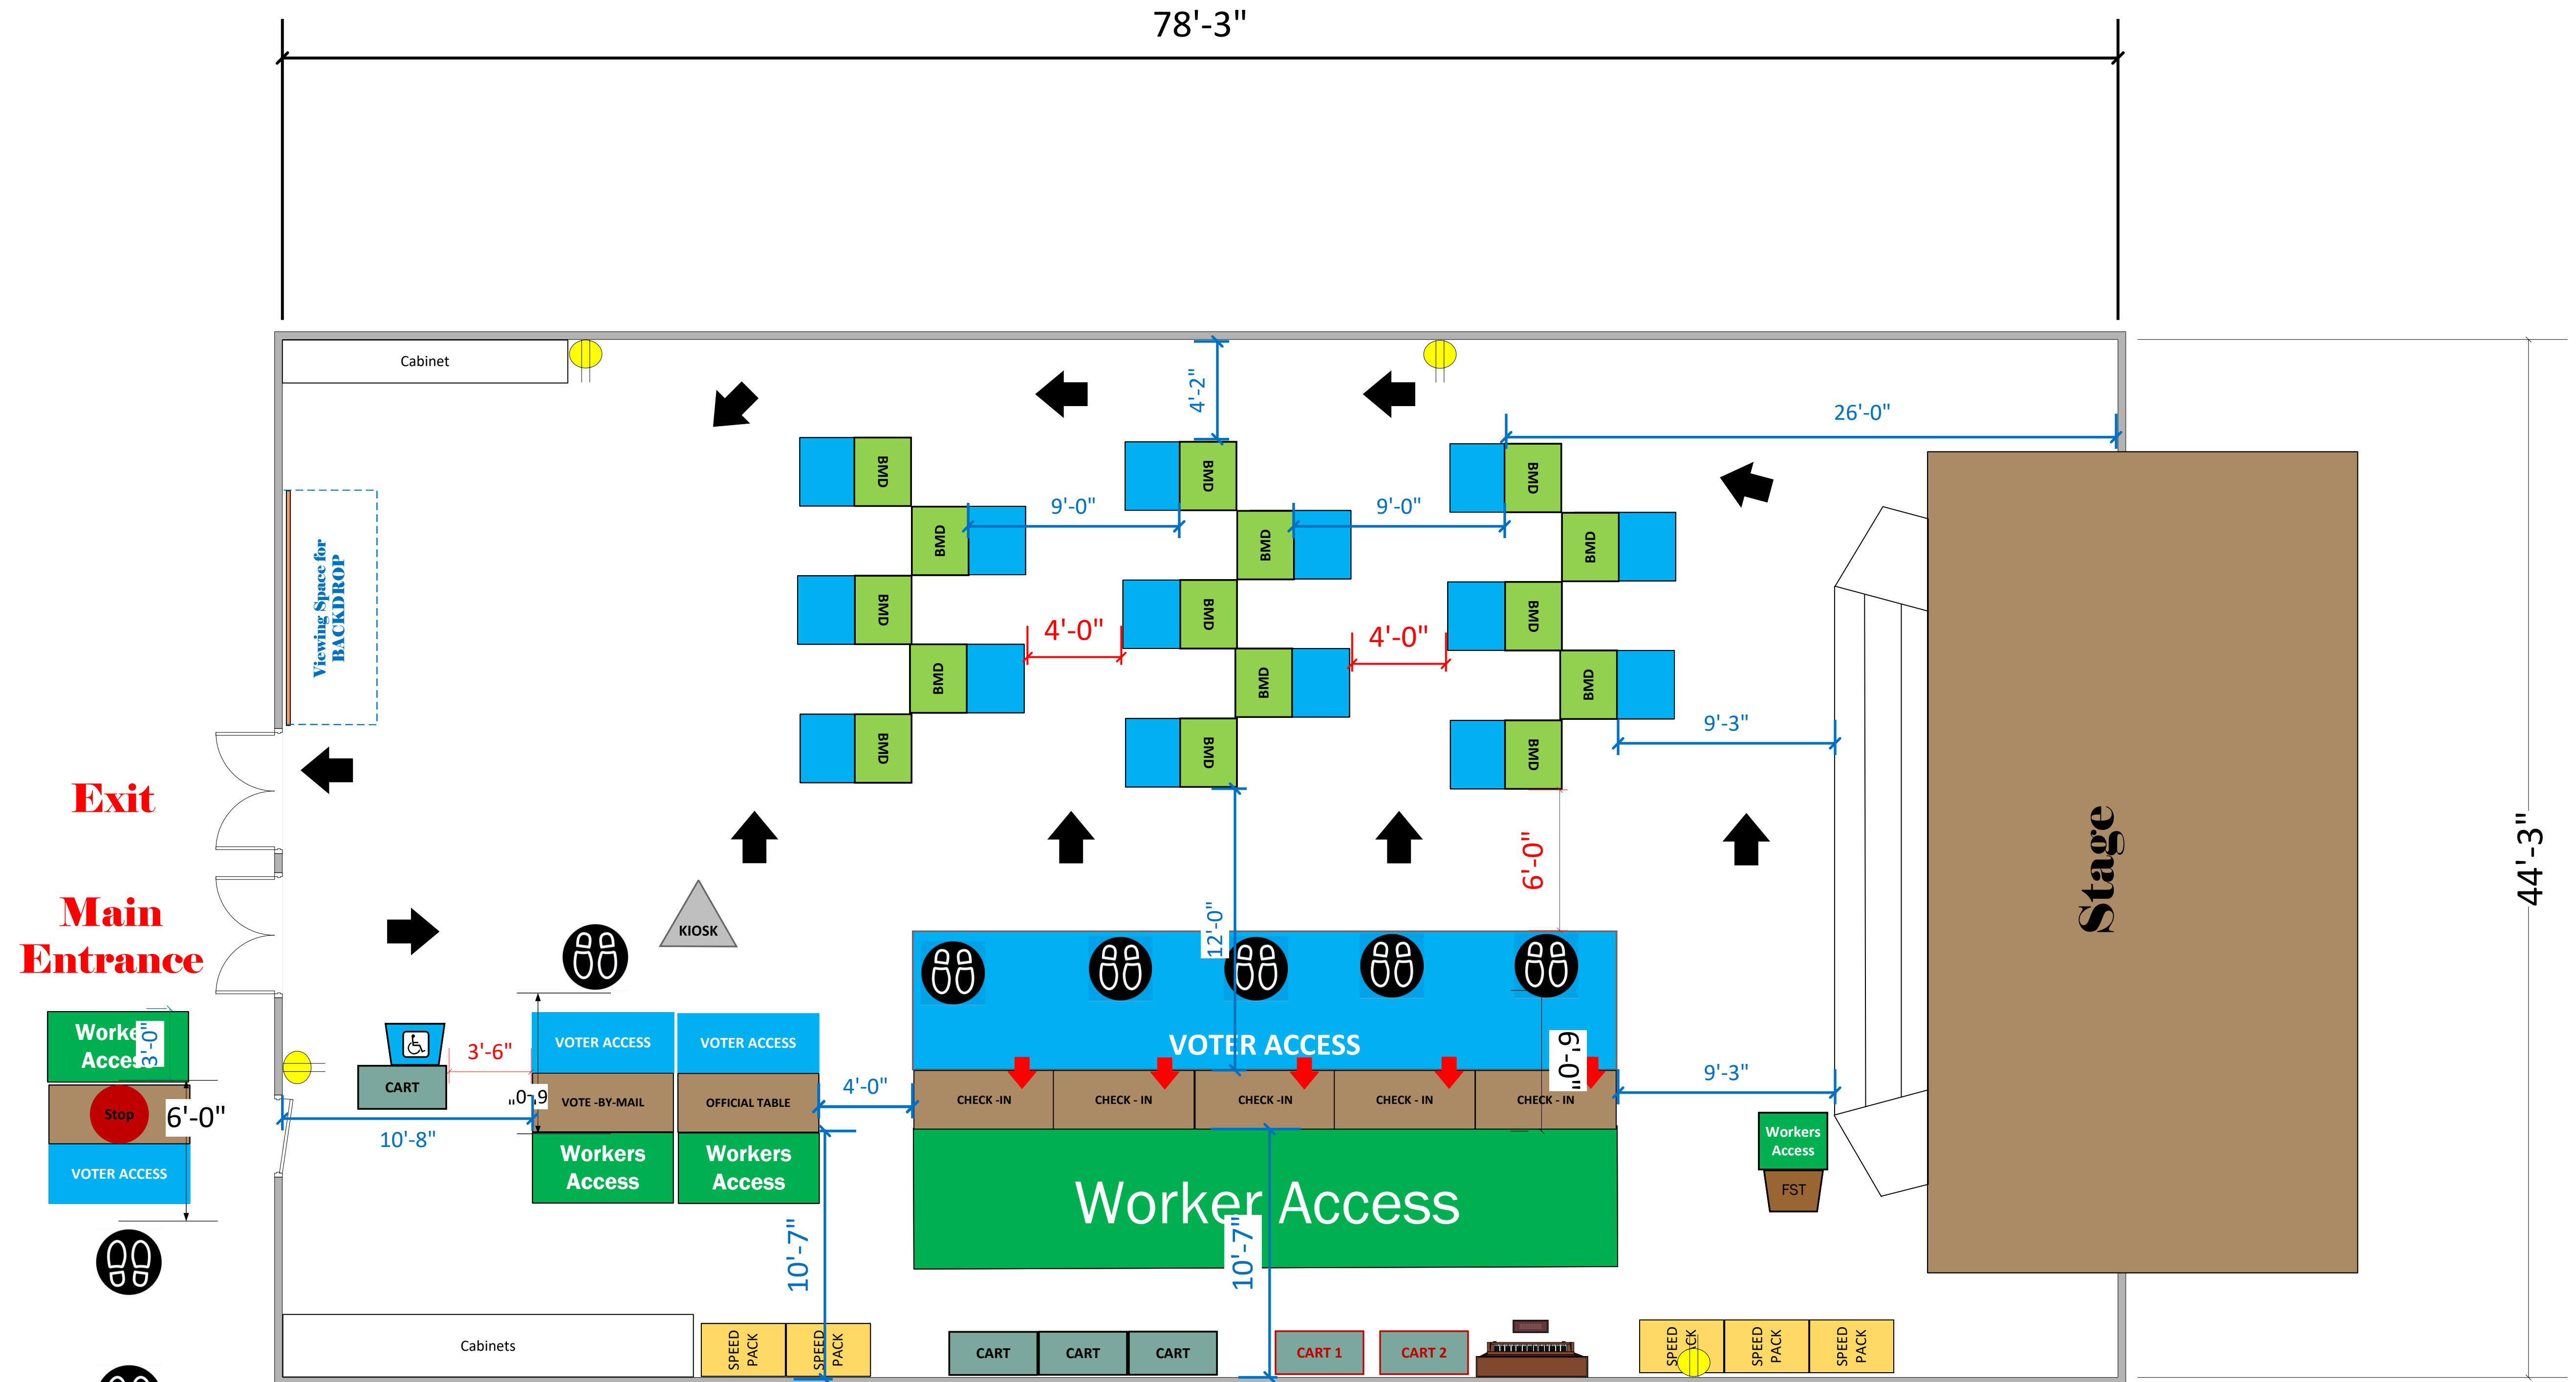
78'-3"

Cabinet

Viewing Space for BACKDROP

BMD
BMD
BMD
BMD
BMD

9'-0"

4'-2"

BMD
BMD
BMD
BMD
BMD

9'-0"

26'-0"

BMD
BMD
BMD
BMD
BMD

4'-0"

4'-0"

9'-3"

6'-0"

Exit

Main Entrance

KIOSK

12'-0"

Stage

44'-3"

Workers Access
3'-0"

Stop

6'-0"

VOTER ACCESS

CART

3'-6"

6'-0"

VOTER ACCESS

VOTER ACCESS

VOTE -BY-MAIL

OFFICIAL TABLE

Workers Access

Workers Access

10'-8"

4'-0"

VOTER ACCESS

6'-0"

CHECK -IN
CHECK - IN
CHECK -IN
CHECK - IN
CHECK - IN

9'-3"

Worker Access

Workers Access

FST

10'-7"

10'-7"

Cabinets

SPEED PACK
SPEED PACK

CART
CART
CART

CART 1
CART 2

SPEED PACK
SPEED PACK
SPEED PACK